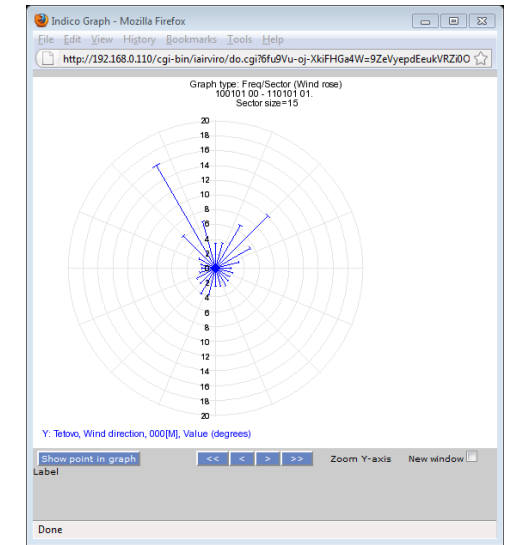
Indico Graph - Mozilla Firefox

File Edit View History Bookmarks Tools Help

http://192.168.0.110/cgi-bin/iairviro/do.cgi?6fu9Vu-oj-XkiFHGa4W=9ZeVyepdEeukVRZi0O

Graph type: Freq/Sector (Wind rose)
100101 00 - 110101 01.
Sector size=15

20
18
16
14
12
10
8
6
4
2
0
2
4
6
8
10
12
14
16
18
20

Y: Tetovo, Wind direction, 000[M], Value (degrees)

Show point in graph

<< < > >>

Zoom Y-axis

New window

Label

Done